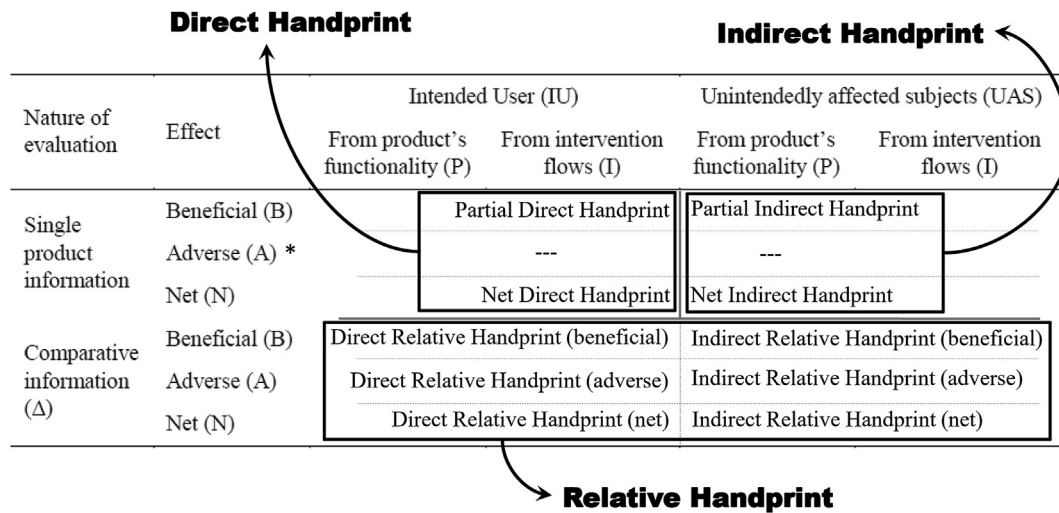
Direct Handprint

Indirect Handprint

| Nature of evaluation | Effect | Intended User (IU) From product's functionality (P) | Intended User (IU) From intervention flows (I) | Unintendedly affected subjects (UAS) From product's functionality (P) | Unintendedly affected subjects (UAS) From intervention flows (I) |
|---|---|---|---|---|---|
| Single product information | Beneficial (B) | Partial Direct Handprint | | Partial Indirect Handprint | |
| | Adverse (A) * | --- | | --- | |
| | Net (N) | Net Direct Handprint | | Net Indirect Handprint | |
| Comparative information (Δ) | Beneficial (B) | Direct Relative Handprint (beneficial) | | Indirect Relative Handprint (beneficial) | |
| | Adverse (A) | Direct Relative Handprint (adverse) | | Indirect Relative Handprint (adverse) | |
| | Net (N) | Direct Relative Handprint (net) | | Indirect Relative Handprint (net) | |

Relative Handprint